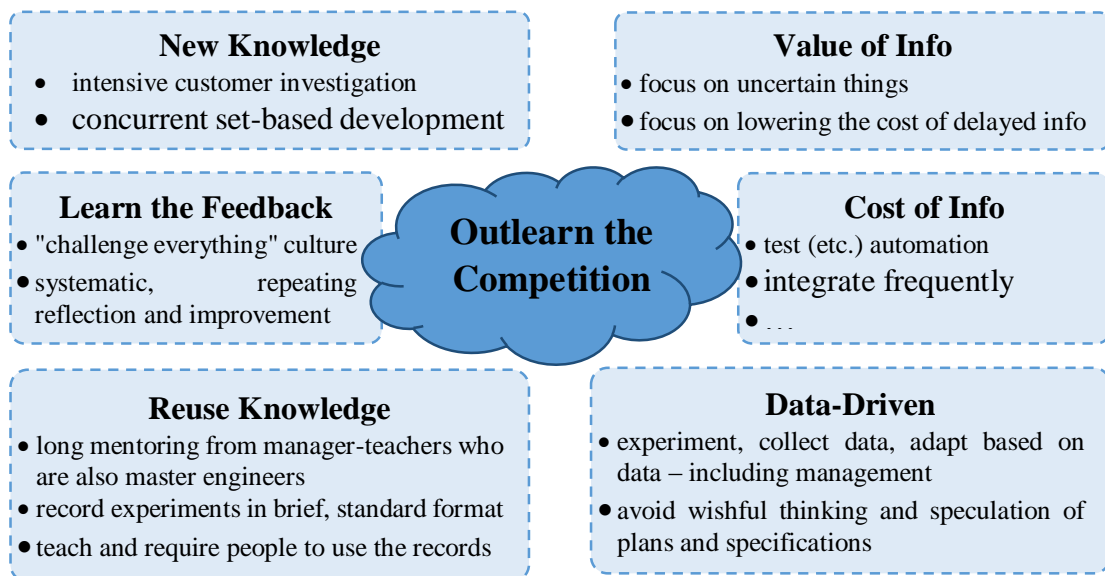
New Knowledge
- intensive customer investigation
- concurrent set-based development

Value of Info
- focus on uncertain things
- focus on lowering the cost of delayed info

Learn the Feedback
- "challenge everything" culture
- systematic, repeating reflection and improvement

Outlearn the Competition

Cost of Info
- test (etc.) automation
- integrate frequently
- ...

Reuse Knowledge
- long mentoring from manager-teachers who are also master engineers
- record experiments in brief, standard format
- teach and require people to use the records

Data-Driven
- experiment, collect data, adapt based on data – including management
- avoid wishful thinking and speculation of plans and specifications